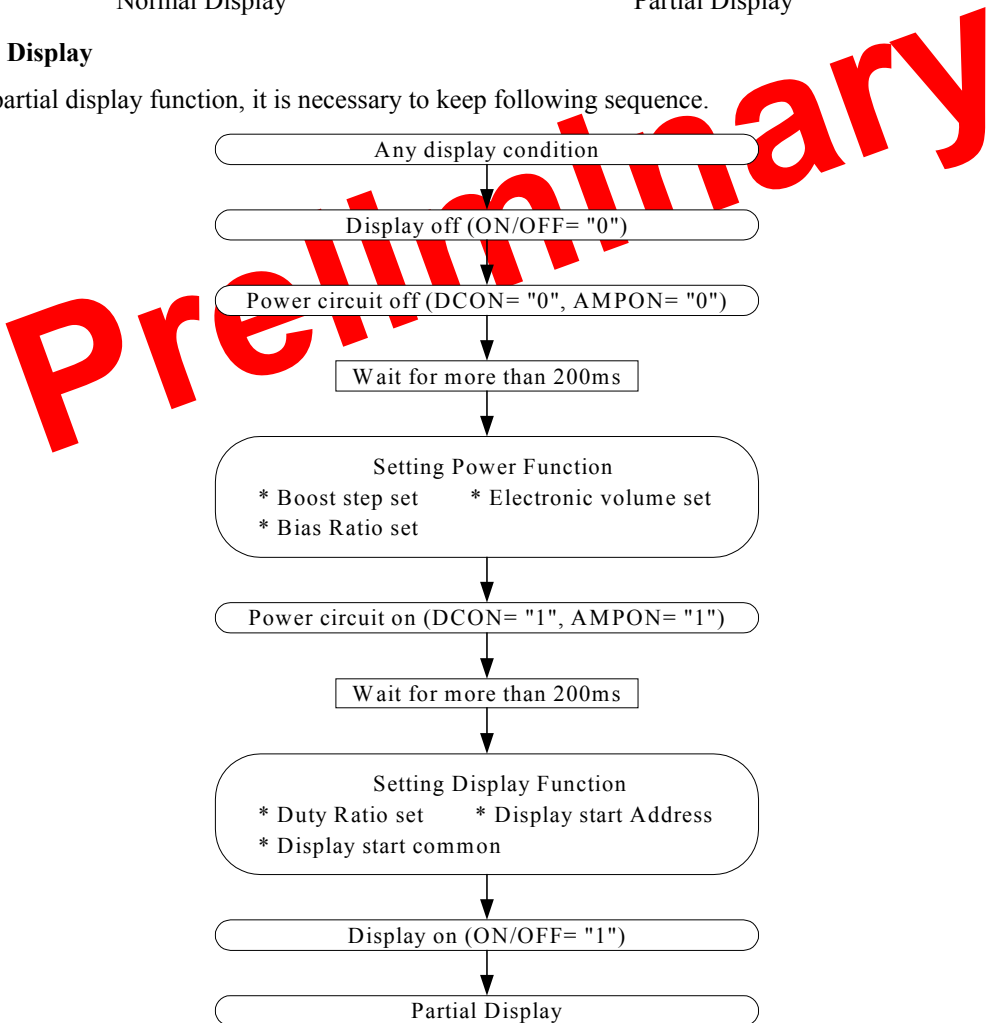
Normal Display Partial Display

Display

partial display function, it is necessary to keep following sequence.

Preliminary

Any display condition

Display off (ON/OFF= "0")

Power circuit off (DCON= "0", AMPON= "0")

Wait for more than 200ms

Setting Power Function
* Boost step set * Electronic volume set
* Bias Ratio set

Power circuit on (DCON= "1", AMPON= "1")

Wait for more than 200ms

Setting Display Function
* Duty Ratio set * Display start Address
* Display start common

Display on (ON/OFF= "1")

Partial Display